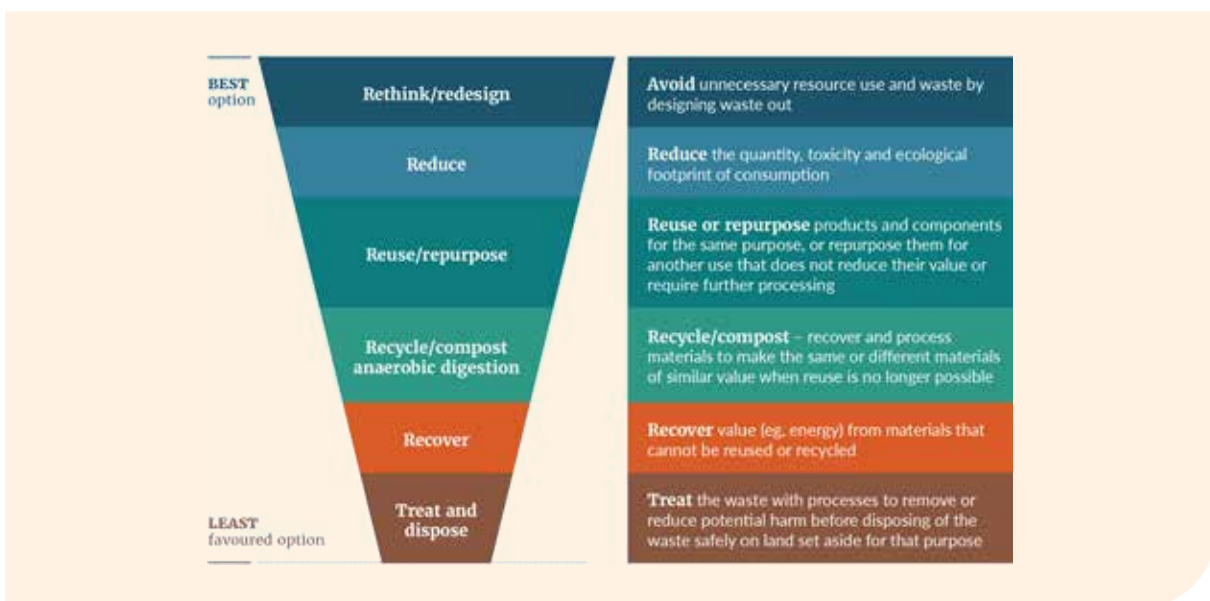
BEST
option

Rethink/redesign

Reduce

Reuse/repurpose

Recycle/compost
anaerobic digestion

Recover

Treat and
dispose

LEAST
favoured option

**Avoid** unnecessary resource use and waste by designing waste out

**Reduce** the quantity, toxicity and ecological footprint of consumption

**Reuse or repurpose** products and components for the same purpose, or repurpose them for another use that does not reduce their value or require further processing

**Recycle/compost** – recover and process materials to make the same or different materials of similar value when reuse is no longer possible

**Recover** value (eg, energy) from materials that cannot be reused or recycled

**Treat** the waste with processes to remove or reduce potential harm before disposing of the waste safely on land set aside for that purpose